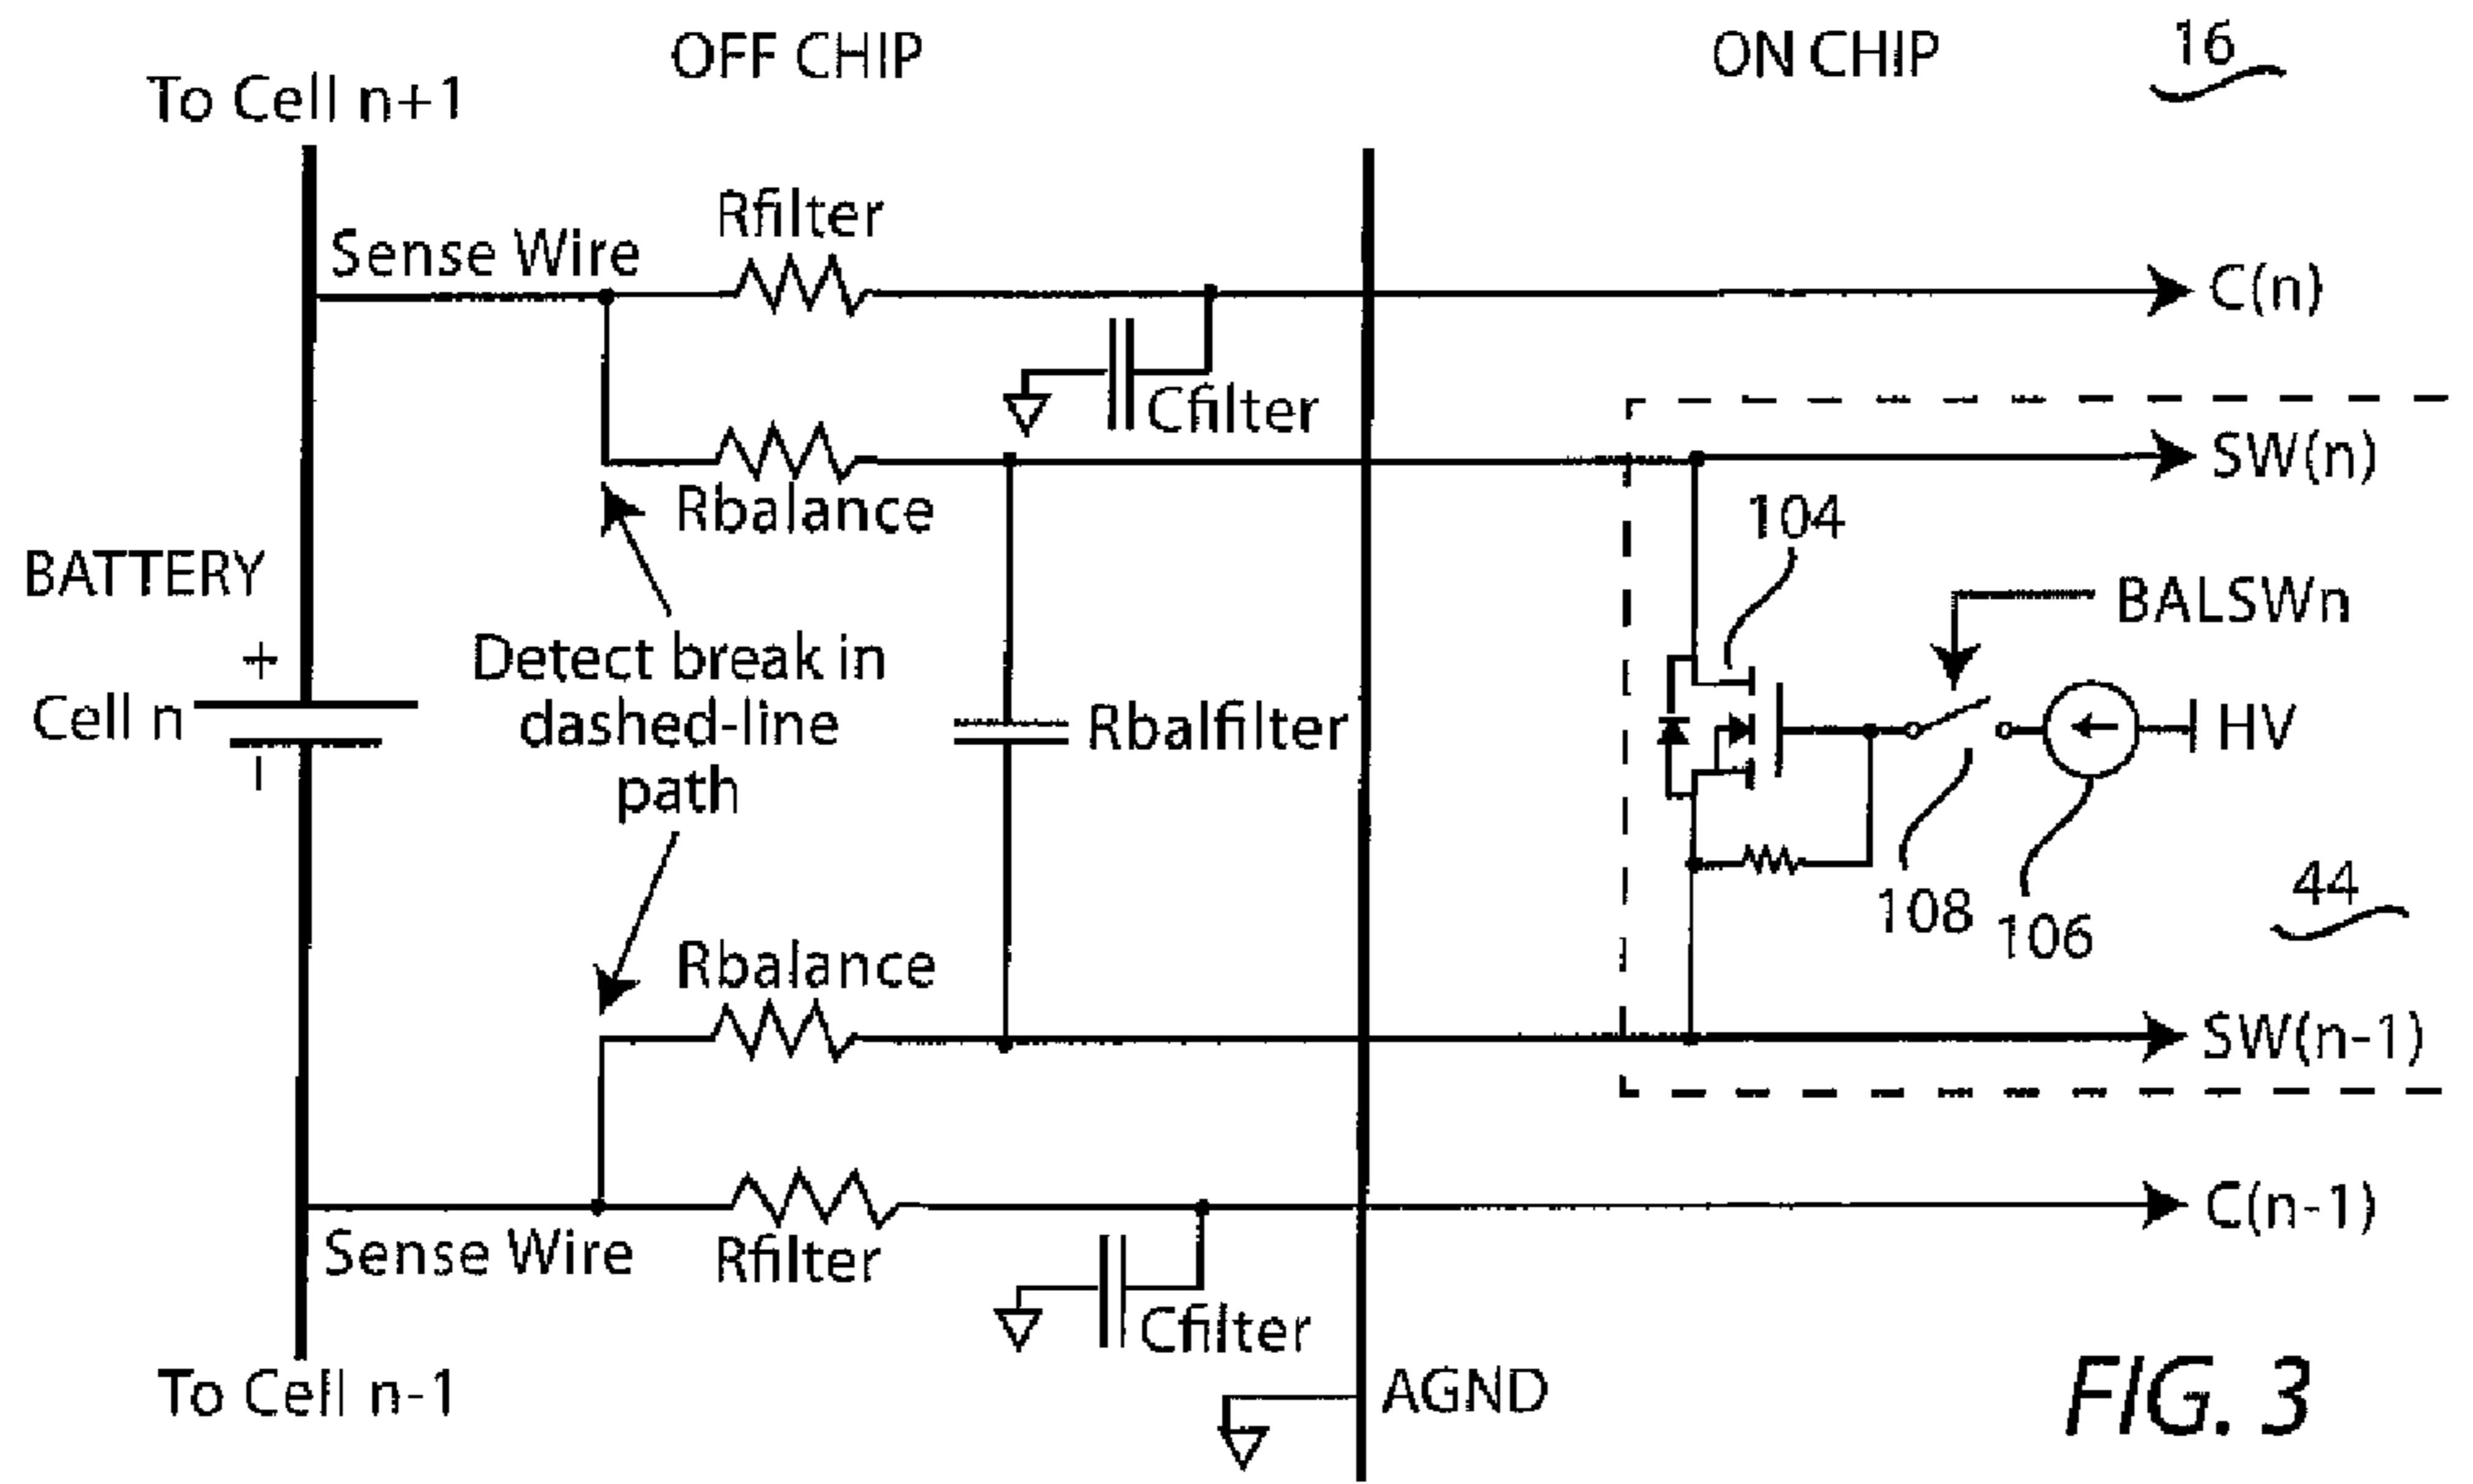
OFF CHIP

ON CHIP

16

To Cell n+1

Rfilter

Sense Wire

C(n)

Cfilter

SW(n)

Rbalance

104

BATTERY

BALSWn

+

Detect break in dashed-line path

Cell n

Rbalfilter

HV

108

106

44

Rbalance

SW(n-1)

C(n-1)

Sense Wire

Rfilter

Cfilter

To Cell n-1

AGND

FIG. 3